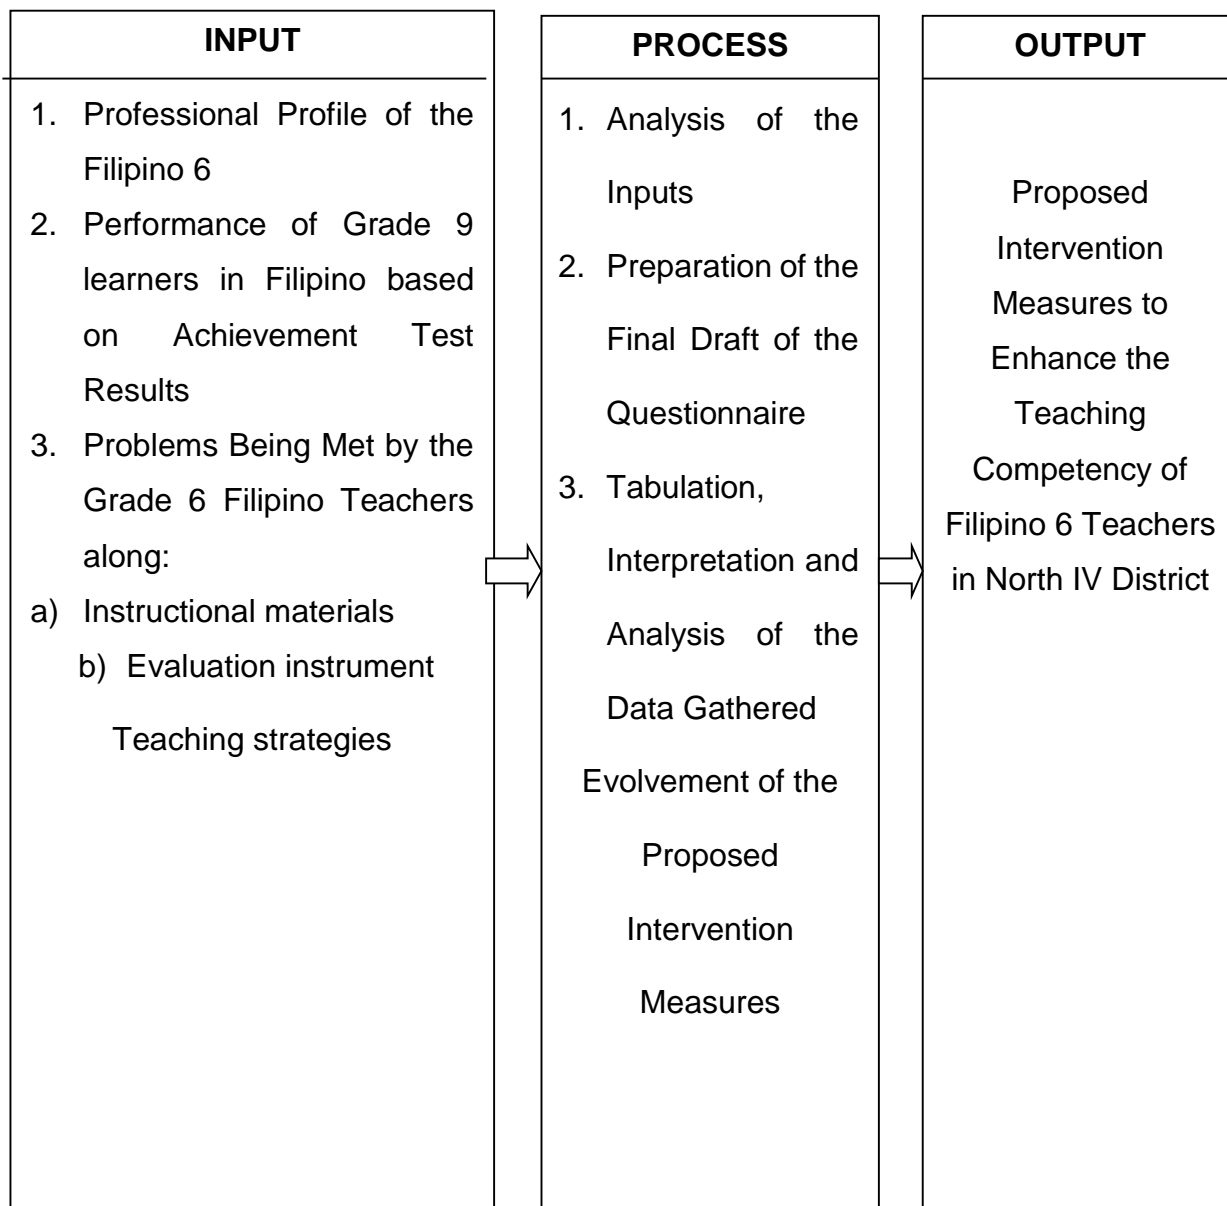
INPUT

1. Professional Profile of the Filipino 6
2. Performance of Grade 9 learners in Filipino based on Achievement Test Results
3. Problems Being Met by the Grade 6 Filipino Teachers along:
a) Instructional materials
b) Evaluation instrument
Teaching strategies

PROCESS

1. Analysis of the Inputs
2. Preparation of the Final Draft of the Questionnaire
3. Tabulation, Interpretation and Analysis of the Data Gathered
Evolvement of the Proposed Intervention Measures

OUTPUT

Proposed Intervention Measures to Enhance the Teaching Competency of Filipino 6 Teachers in North IV District